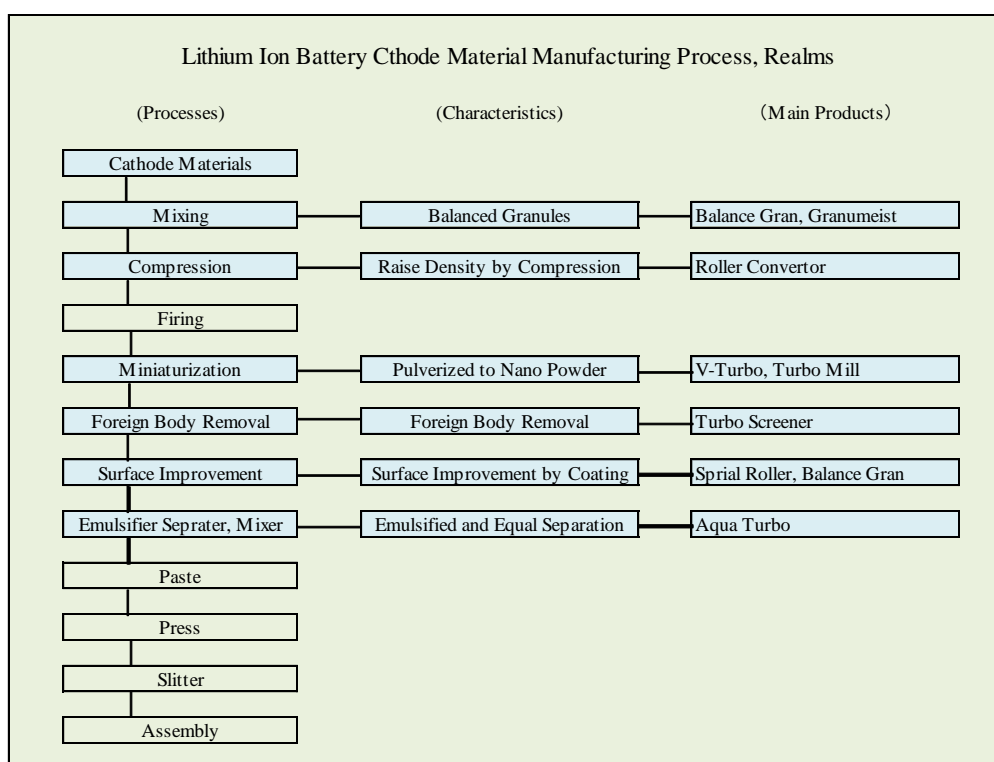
Lithium Ion Battery Cthode Material Manufacturing Process, Realms

(Processes)

(Characteristics)

(Main Products)

Cathode Materials

Mixing — Balanced Granules — Balance Gran, Granumeist

Compression — Raise Density by Compression — Roller Convertor

Firing

Miniaturization — Pulverized to Nano Powder — V-Turbo, Turbo Mill

Foreign Body Removal — Foreign Body Removal — Turbo Screener

Surface Improvement — Surface Improvement by Coating — Sprial Roller, Balance Gran

Emulsifier Seprater, Mixer — Emulsified and Equal Separation — Aqua Turbo

Paste

Press

Slitter

Assembly